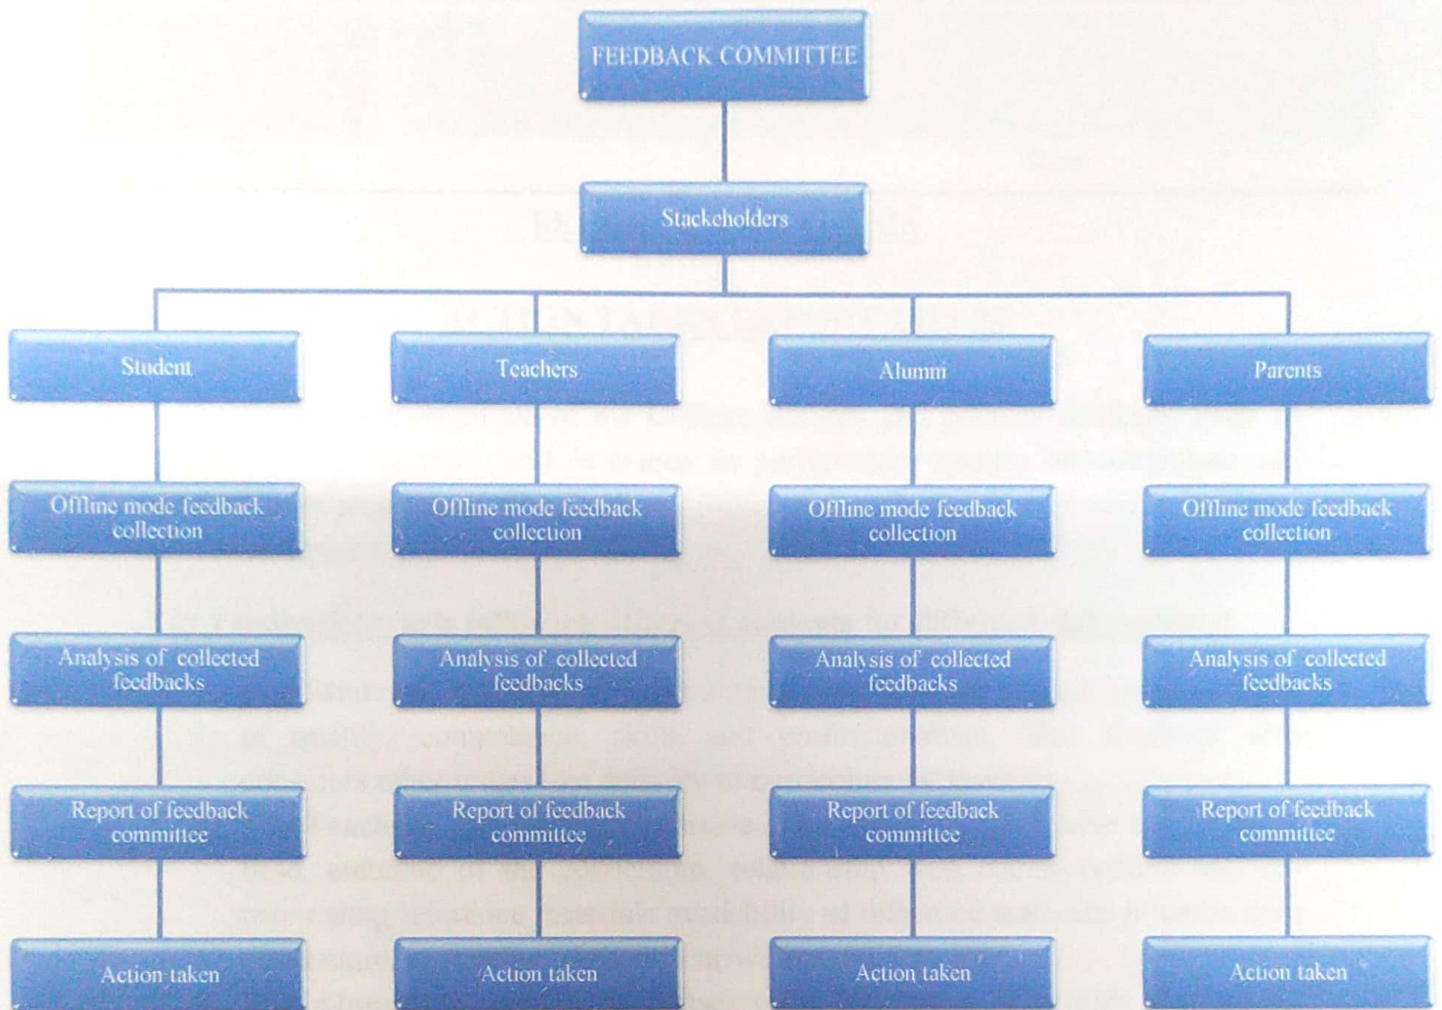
FEEDBACK COMMITTEE

Stackeholders

Student

Offline mode feedback collection

Analysis of collected feedbacks

Report of feedback committee

Action taken

Teachers

Offline mode feedback collection

Analysis of collected feedbacks

Report of feedback committee

Action taken

Alumni

Offline mode feedback collection

Analysis of collected feedbacks

Report of feedback committee

Action taken

Parents

Offline mode feedback collection

Analysis of collected feedbacks

Report of feedback committee

Action taken